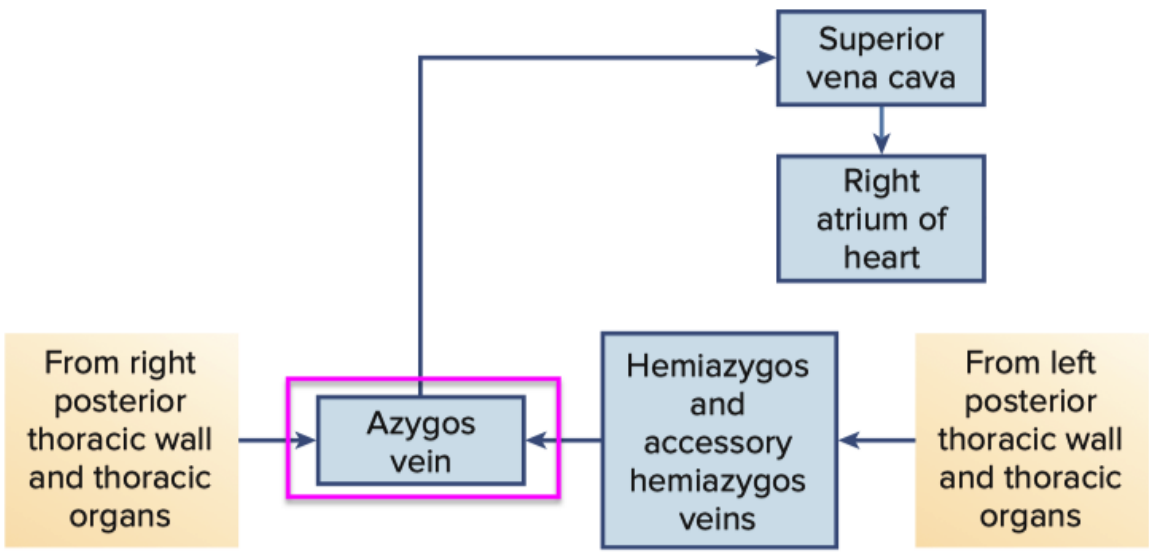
Superior vena cava

Right atrium of heart

From right posterior thoracic wall and thoracic organs

Azygos vein

Hemiazygos and accessory hemiazygos veins

From left posterior thoracic wall and thoracic organs